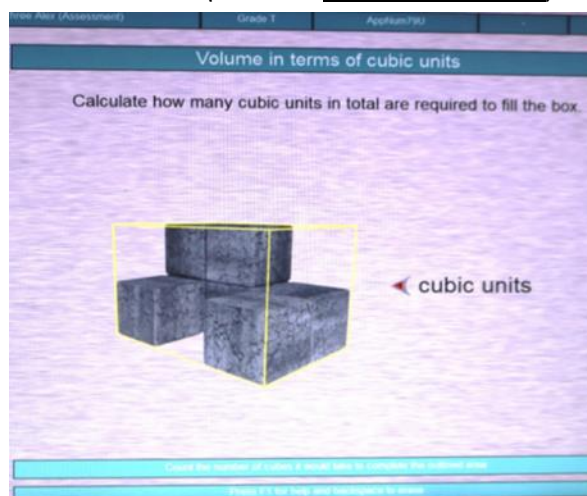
ree Alex (Assessment) | Grade 1 | Apphium790

Volume in terms of cubic units

Calculate how many cubic units in total are required to fill the box.

cubic units

Count the number of cubes it would take to complete the outlined area

Press F1 for help and backspace to erase